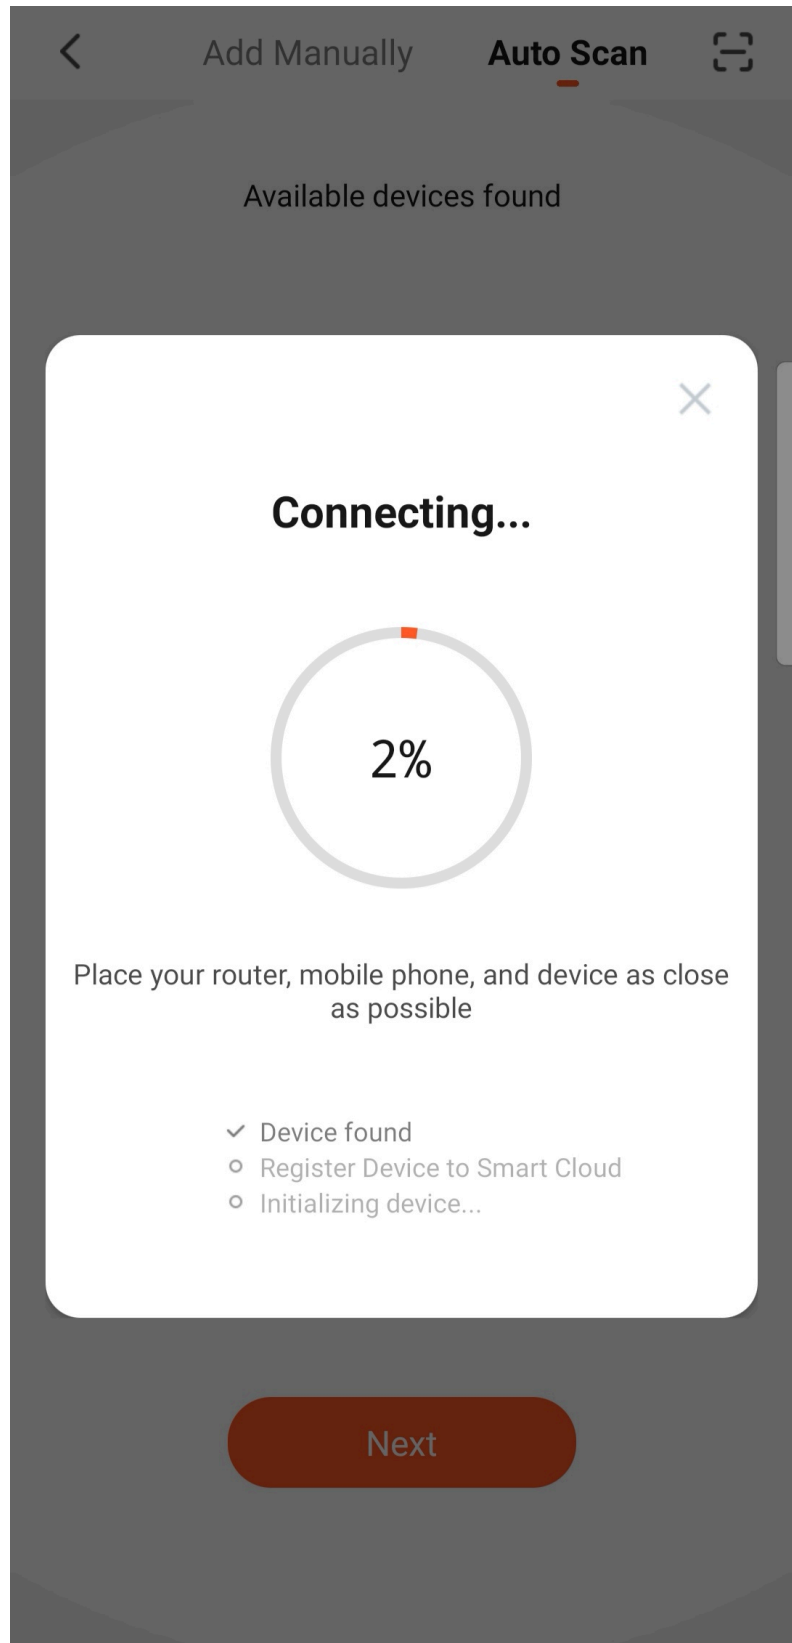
Add Manually Auto Scan

Available devices found

Connecting...

2%

Place your router, mobile phone, and device as close as possible

Device found
Register Device to Smart Cloud
Initializing device...

Next